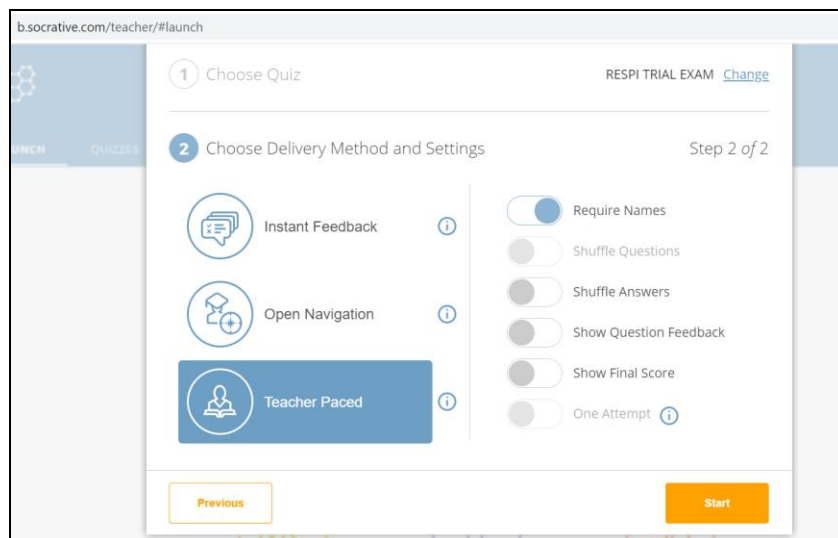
b.socrative.com/teacher/#launch

UNCH QUIZZES

1 Choose Quiz

RESPI TRIAL EXAM Change

2 Choose Delivery Method and Settings

Step 2 of 2

Instant Feedback

Open Navigation

Teacher Paced

Require Names

Shuffle Questions

Shuffle Answers

Show Question Feedback

Show Final Score

One Attempt

Previous

Start